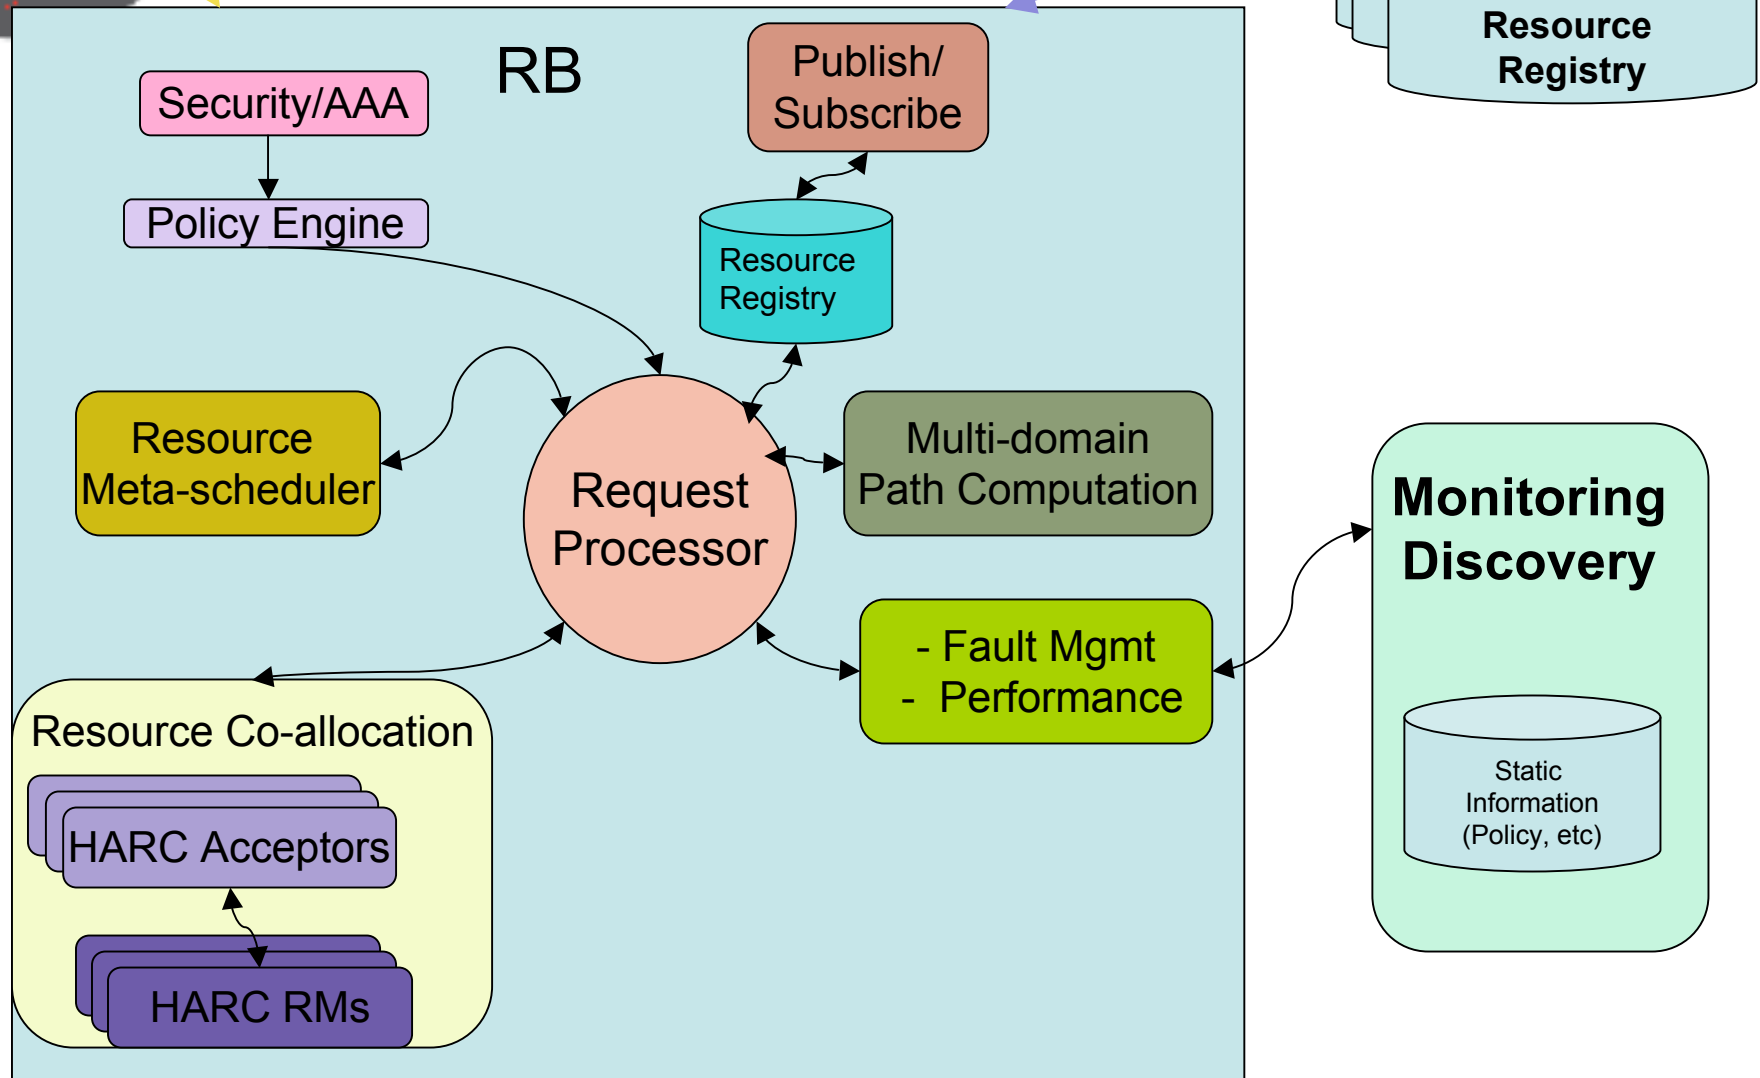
RB

Security/AAA

Policy Engine

Publish/ Subscribe

Resource Registry

Resource Registry

Resource Meta-scheduler

Request Processor

Multi-domain Path Computation

- Fault Mgmt
- Performance

Monitoring Discovery

Static Information (Policy, etc)

Resource Co-allocation

HARC Acceptors

HARC RMs